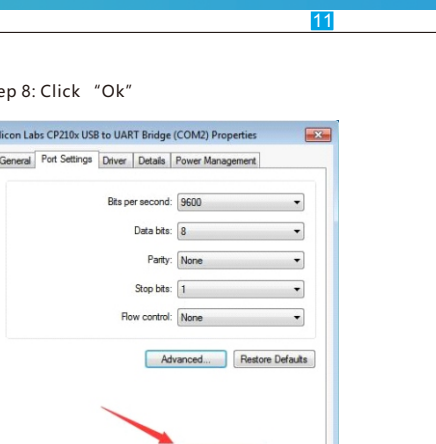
11

ep 8: Click “Ok”

licon Labs CP210x USB to UART Bridge (COM2) Properties

General | Port Settings | Driver | Details | Power Management

Bits per second: 9600

Data bits: 8

Parity: None

Stop bits: 1

Flow control: None

Advanced... | Restore Defaults